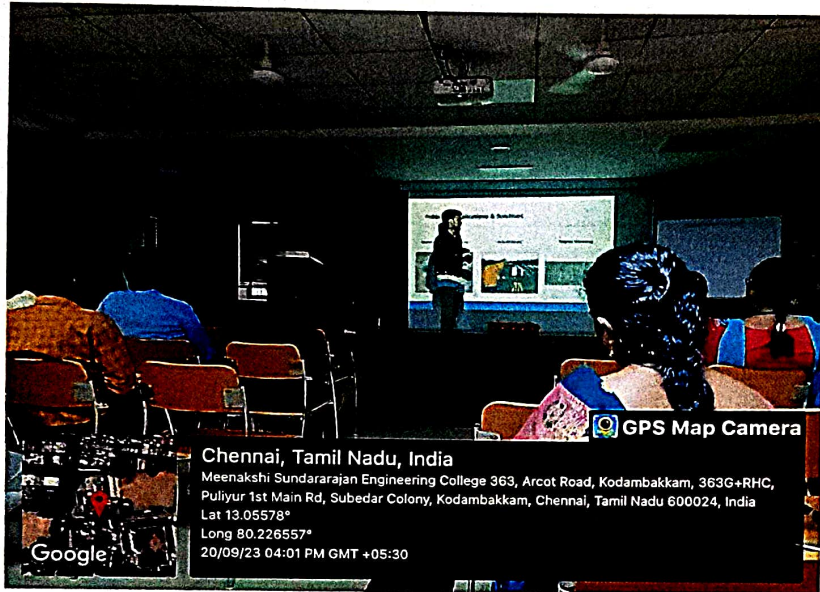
GPS Map Camera

Chennai, Tamil Nadu, India
Meenakshi Sundararajan Engineering College 363, Arcot Road, Kodambakkam, 363G+RHC, Puliyur 1st Main Rd, Subedar Colony, Kodambakkam, Chennai, Tamil Nadu 600024, India
Lat 13.05578°
Long 80.226557°
20/09/23 04:01 PM GMT +05:30

Google